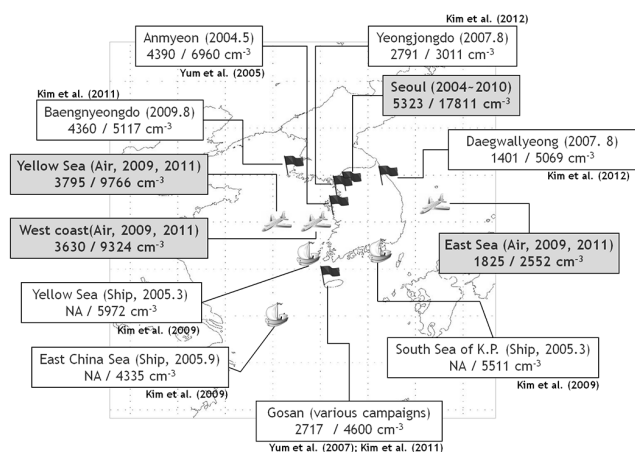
Anmyeon (2004.5)
4390 / 6960 cm$^{-3}$
Yum et al. (2005)

Kim et al. (2012)
Yeongjongdo (2007.8)
2791 / 3011 cm$^{-3}$

Kim et al. (2011)
Baengnyeongdo (2009.8)
4360 / 5117 cm$^{-3}$

Seoul (2004~2010)
5323 / 17811 cm$^{-3}$

Yellow Sea (Air, 2009, 2011)
3795 / 9766 cm$^{-3}$

Daegwallyeong (2007. 8)
1401 / 5069 cm$^{-3}$
Kim et al. (2012)

West coast(Air, 2009, 2011)
3630 / 9324 cm$^{-3}$

East Sea (Air, 2009, 2011)
1825 / 2552 cm$^{-3}$

Yellow Sea (Ship, 2005.3)
NA / 5972 cm$^{-3}$
Kim et al. (2009)

East China Sea (Ship, 2005.9)
NA / 4335 cm$^{-3}$
Kim et al. (2009)

South Sea of K.P. (Ship, 2005.3)
NA / 5511 cm$^{-3}$
Kim et al. (2009)

Gosan (various campaigns)
2717 / 4600 cm$^{-3}$
Yum et al. (2007); Kim et al. (2011)